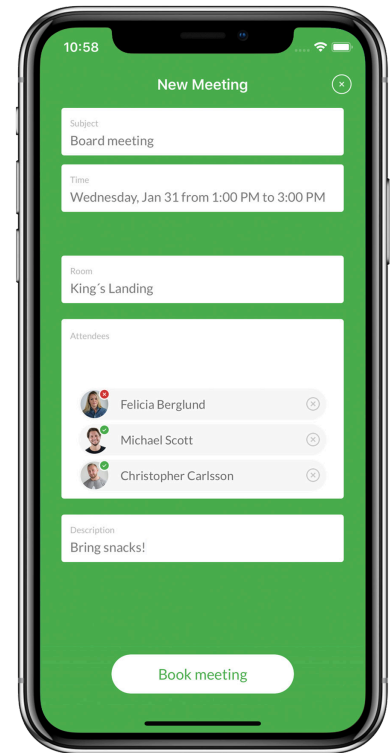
10:58

New Meeting

Subject
Board meeting

Time
Wednesday, Jan 31 from 1:00 PM to 3:00 PM

Room
King´s Landing

Attendees

Felicia Berglund

Michael Scott

Christopher Carlsson

Description
Bring snacks!

Book meeting